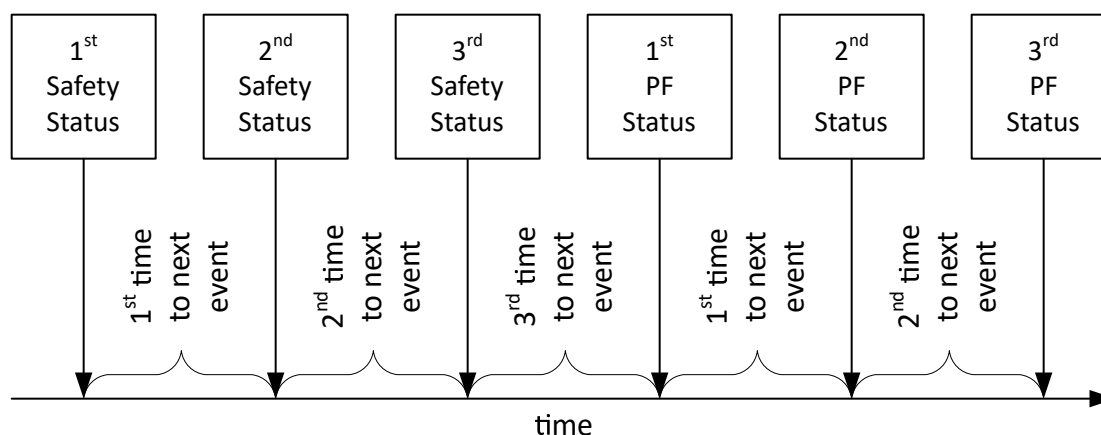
1$^{st}$ Safety Status

2$^{nd}$ Safety Status

3$^{rd}$ Safety Status

1$^{st}$ PF Status

2$^{nd}$ PF Status

3$^{rd}$ PF Status

1$^{st}$ time to next event

2$^{nd}$ time to next event

3$^{rd}$ time to next event

1$^{st}$ time to next event

2$^{nd}$ time to next event

time